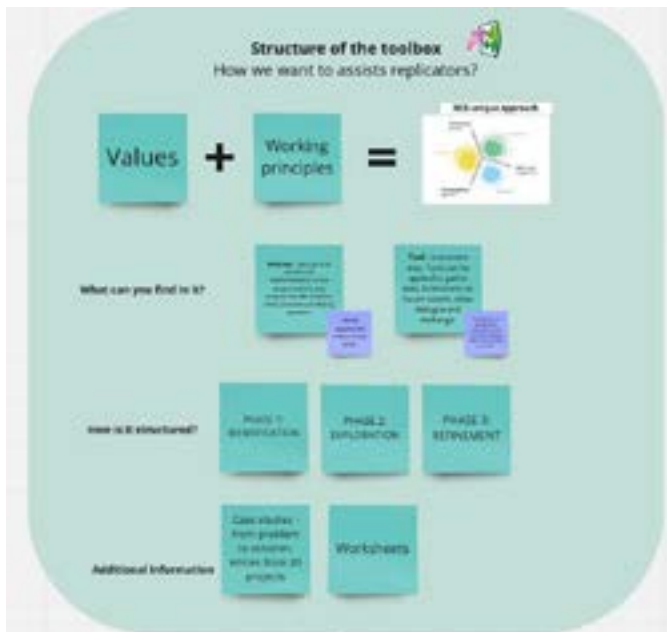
Structure of the toolbox
How we want to assists replicators?

Values + Working principles =

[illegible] unique approach

What can you find in it?

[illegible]

Tool: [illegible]

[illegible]

How is it structured?

PHASE 1: IDENTIFICATION

PHASE 2: EXPLORATION

PHASE 3: REFINEMENT

Additional information

Case studies - from problem to solution, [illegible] projects

Worksheets